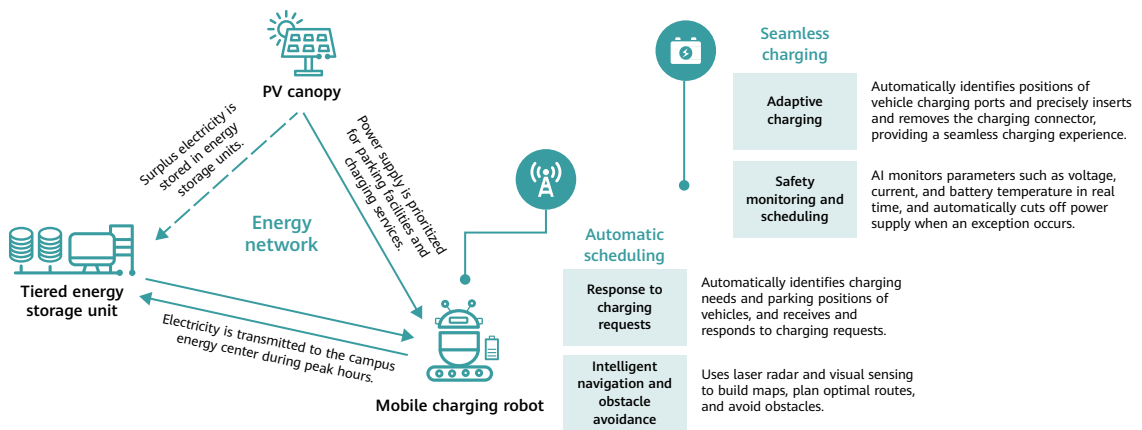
PV canopy

Surplus electricity is stored in energy storage units.

Power supply is prioritized for parking facilities and charging services.

Energy network

Tiered energy storage unit

Electricity is transmitted to the campus energy center during peak hours.

Mobile charging robot

Seamless charging

| Adaptive charging | Automatically identifies positions of vehicle charging ports and precisely inserts and removes the charging connector, providing a seamless charging experience. |
|---|---|
| Safety monitoring and scheduling | AI monitors parameters such as voltage, current, and battery temperature in real time, and automatically cuts off power supply when an exception occurs. |

Automatic scheduling

| Response to charging requests | Automatically identifies charging needs and parking positions of vehicles, and receives and responds to charging requests. |
|---|---|
| Intelligent navigation and obstacle avoidance | Uses laser radar and visual sensing to build maps, plan optimal routes, and avoid obstacles. |